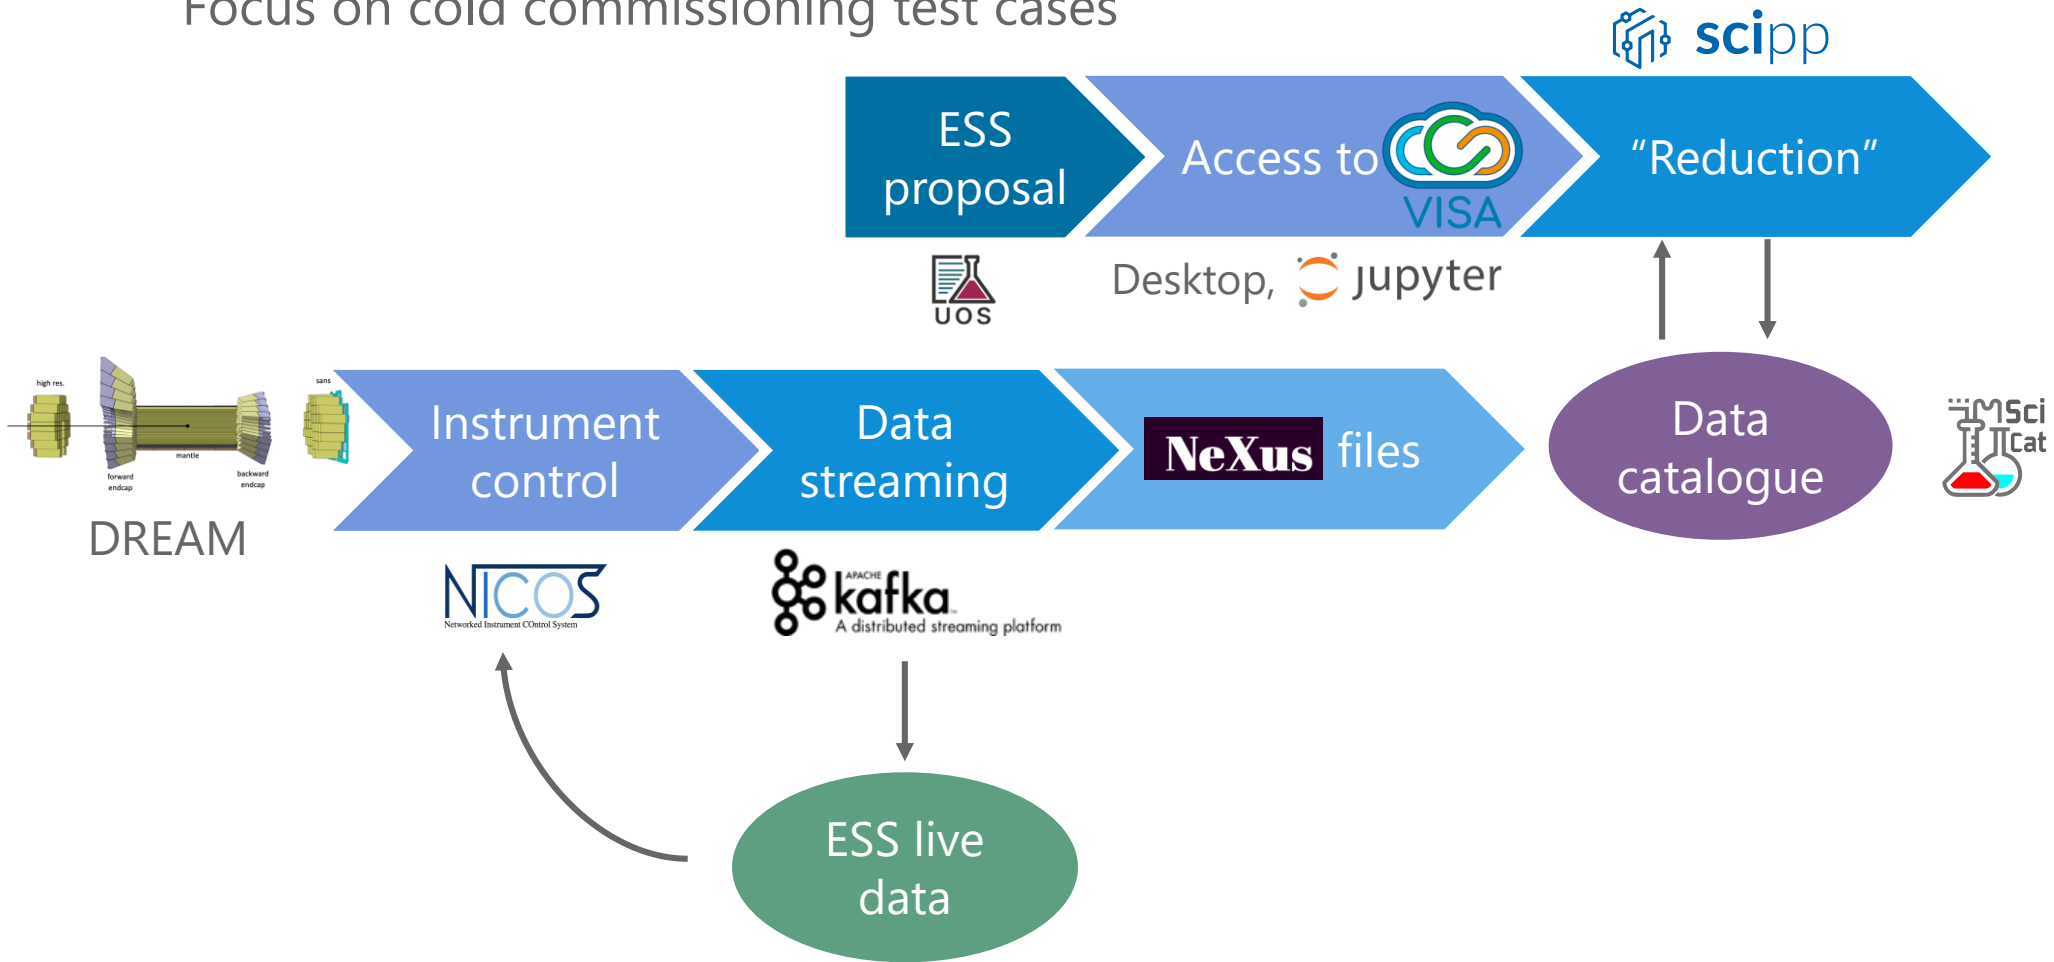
Focus on cold commissioning test cases

scipp

ESS proposal

Access to VISA

"Reduction"

UOS

Desktop, jupyter

high res.

sans

mantle

forward endcap

backward endcap

DREAM

Instrument control

Data streaming

NeXus files

Data catalogue

SciCat

NICOS
Networked Instrument COntrol System

APACHE kafka
A distributed streaming platform

ESS live data